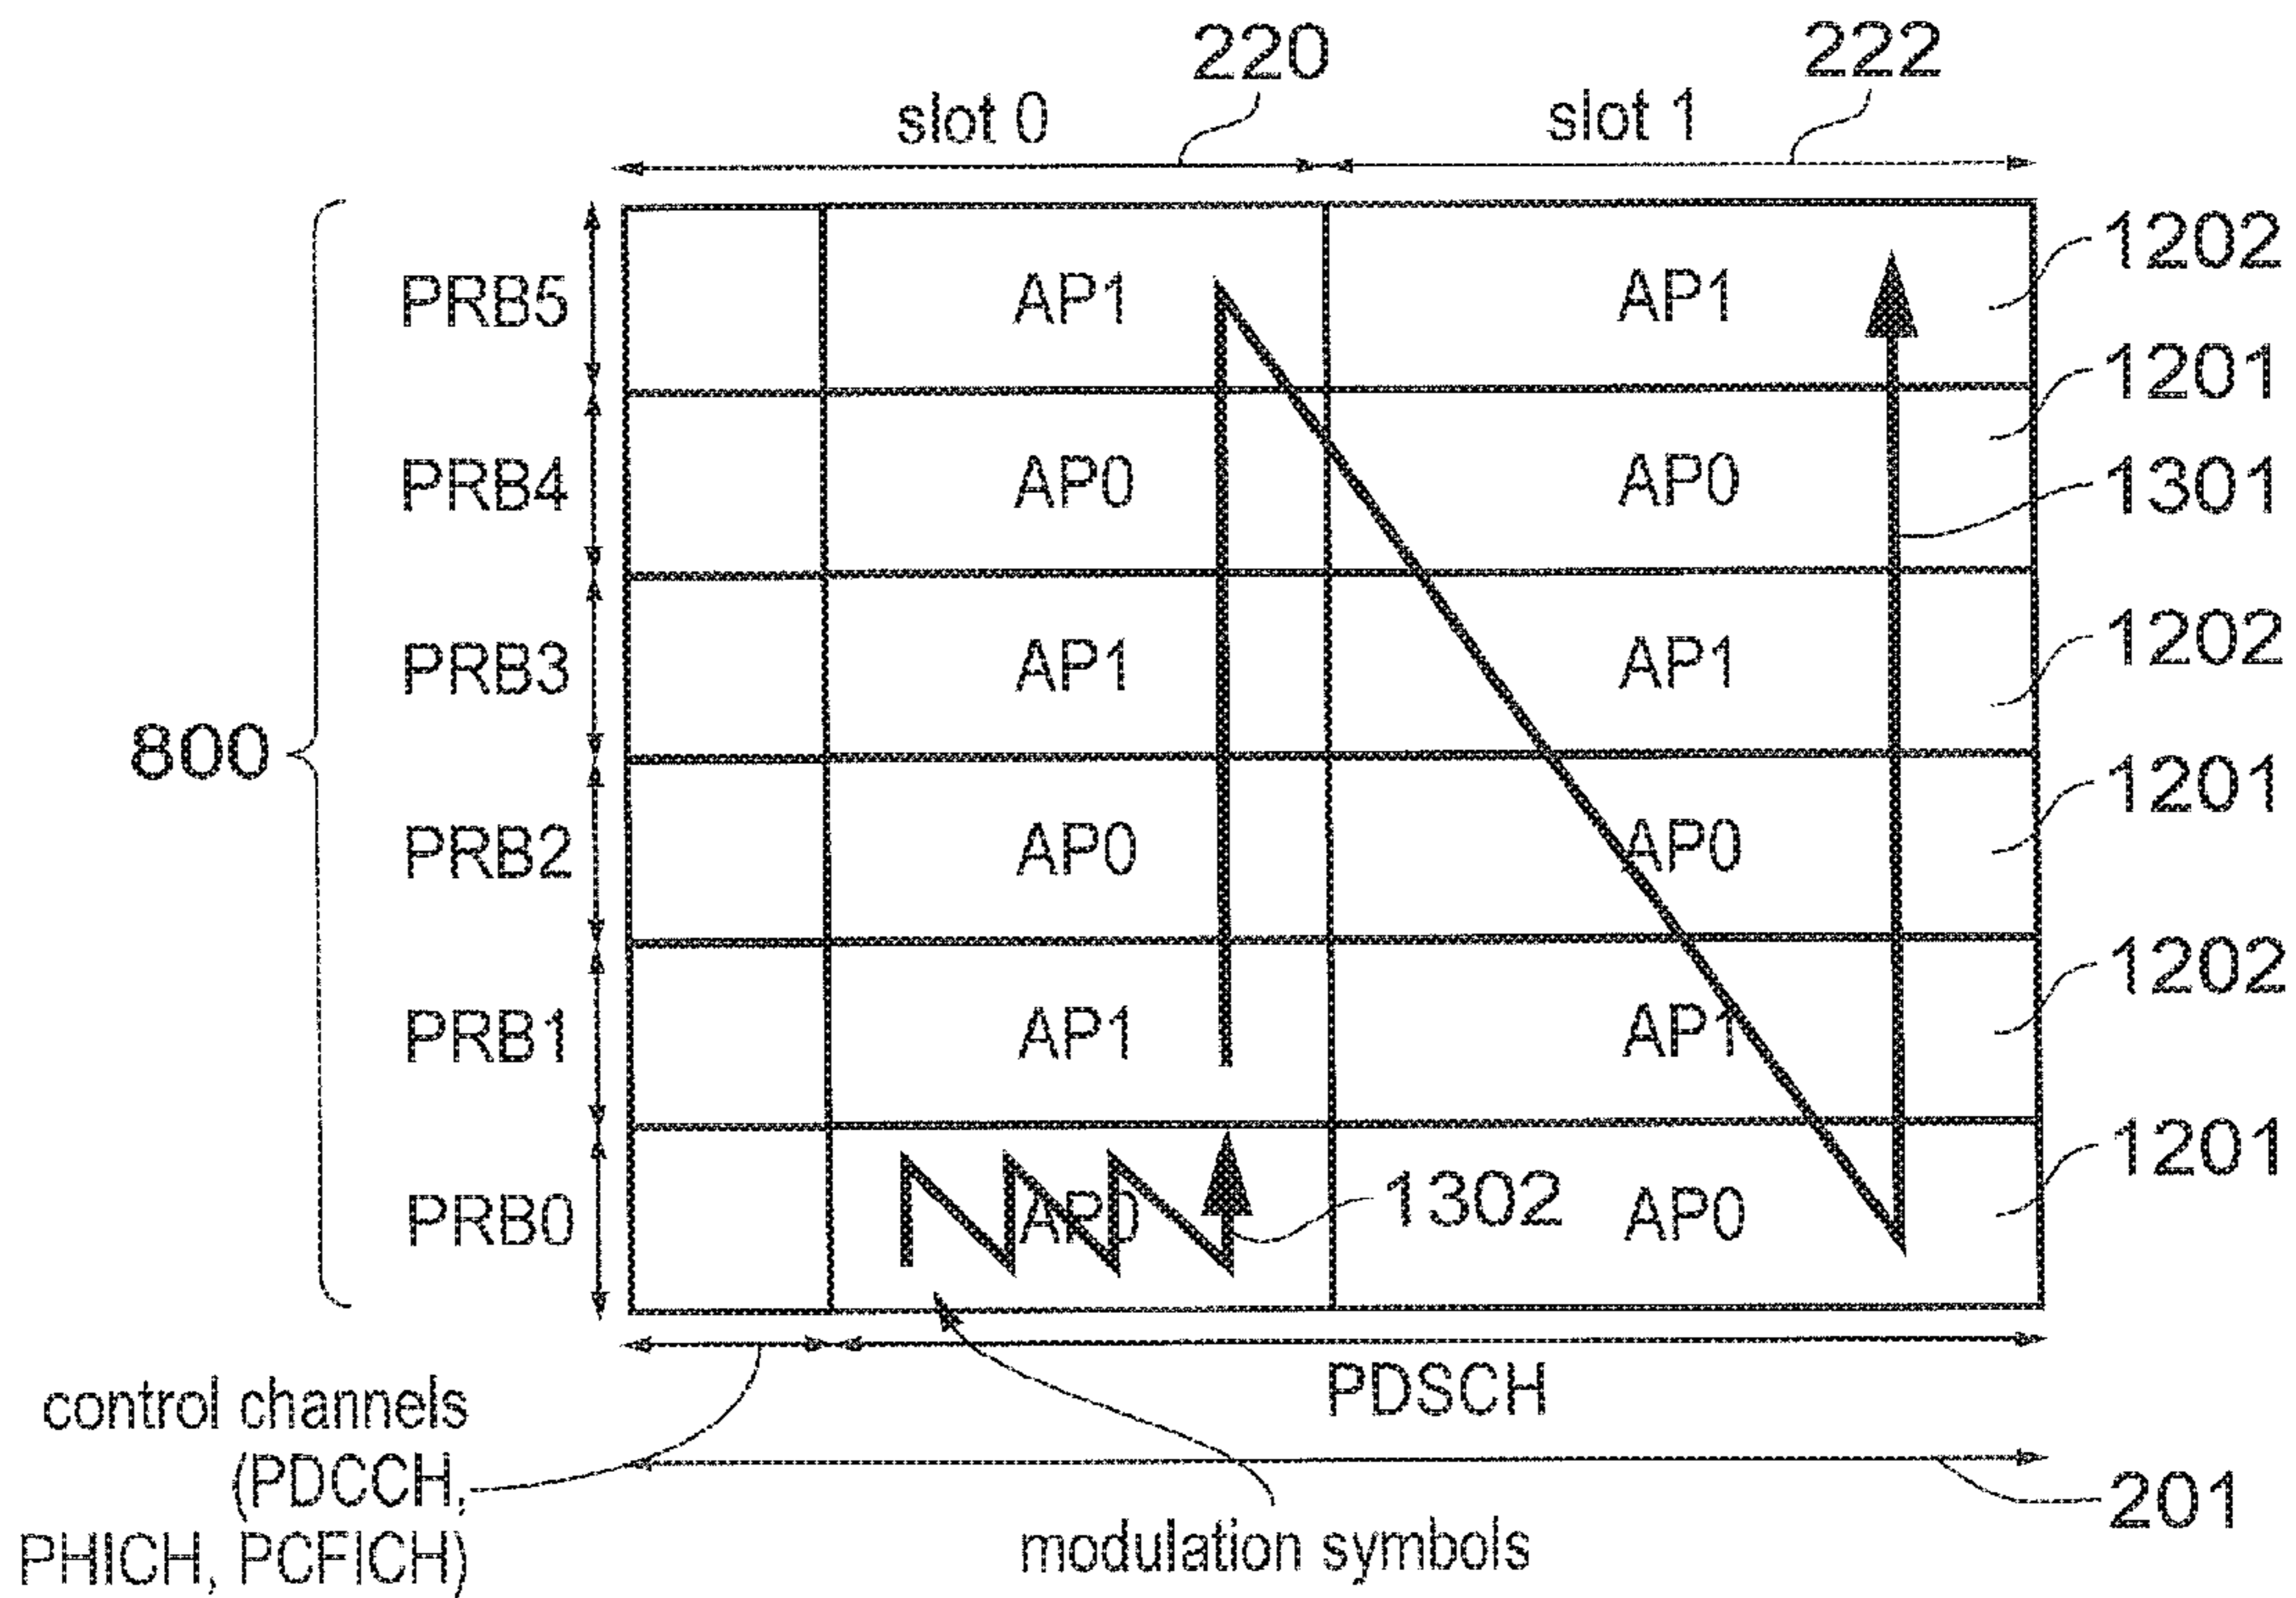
220
222
slot 0
slot 1
1202
PRB5
AP1
AP1
1201
PRB4
AP0
AP0
1301
PRB3
AP1
AP1
1202
800
1201
PRB2
AP0
AP0
1202
PRB1
AP1
AP1
1201
PRB0
AP0
1302
AP0
PDSCH
control channels (PDCCH, PHICH, PCFICH)
201
modulation symbols